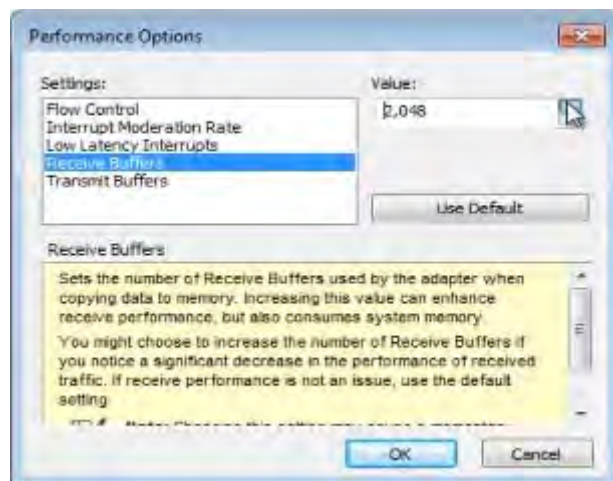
Performance Options

Settings:

Flow Control
Interrupt Moderation Rate
Low Latency Interrupts
Receive Buffers
Transmit Buffers

Value:

2,048

Use Default

Receive Buffers

Sets the number of Receive Buffers used by the adapter when copying data to memory. Increasing this value can enhance receive performance, but also consumes system memory.

You might choose to increase the number of Receive Buffers if you notice a significant decrease in the performance of received traffic. If receive performance is not an issue, use the default setting.

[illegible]

OK

Cancel